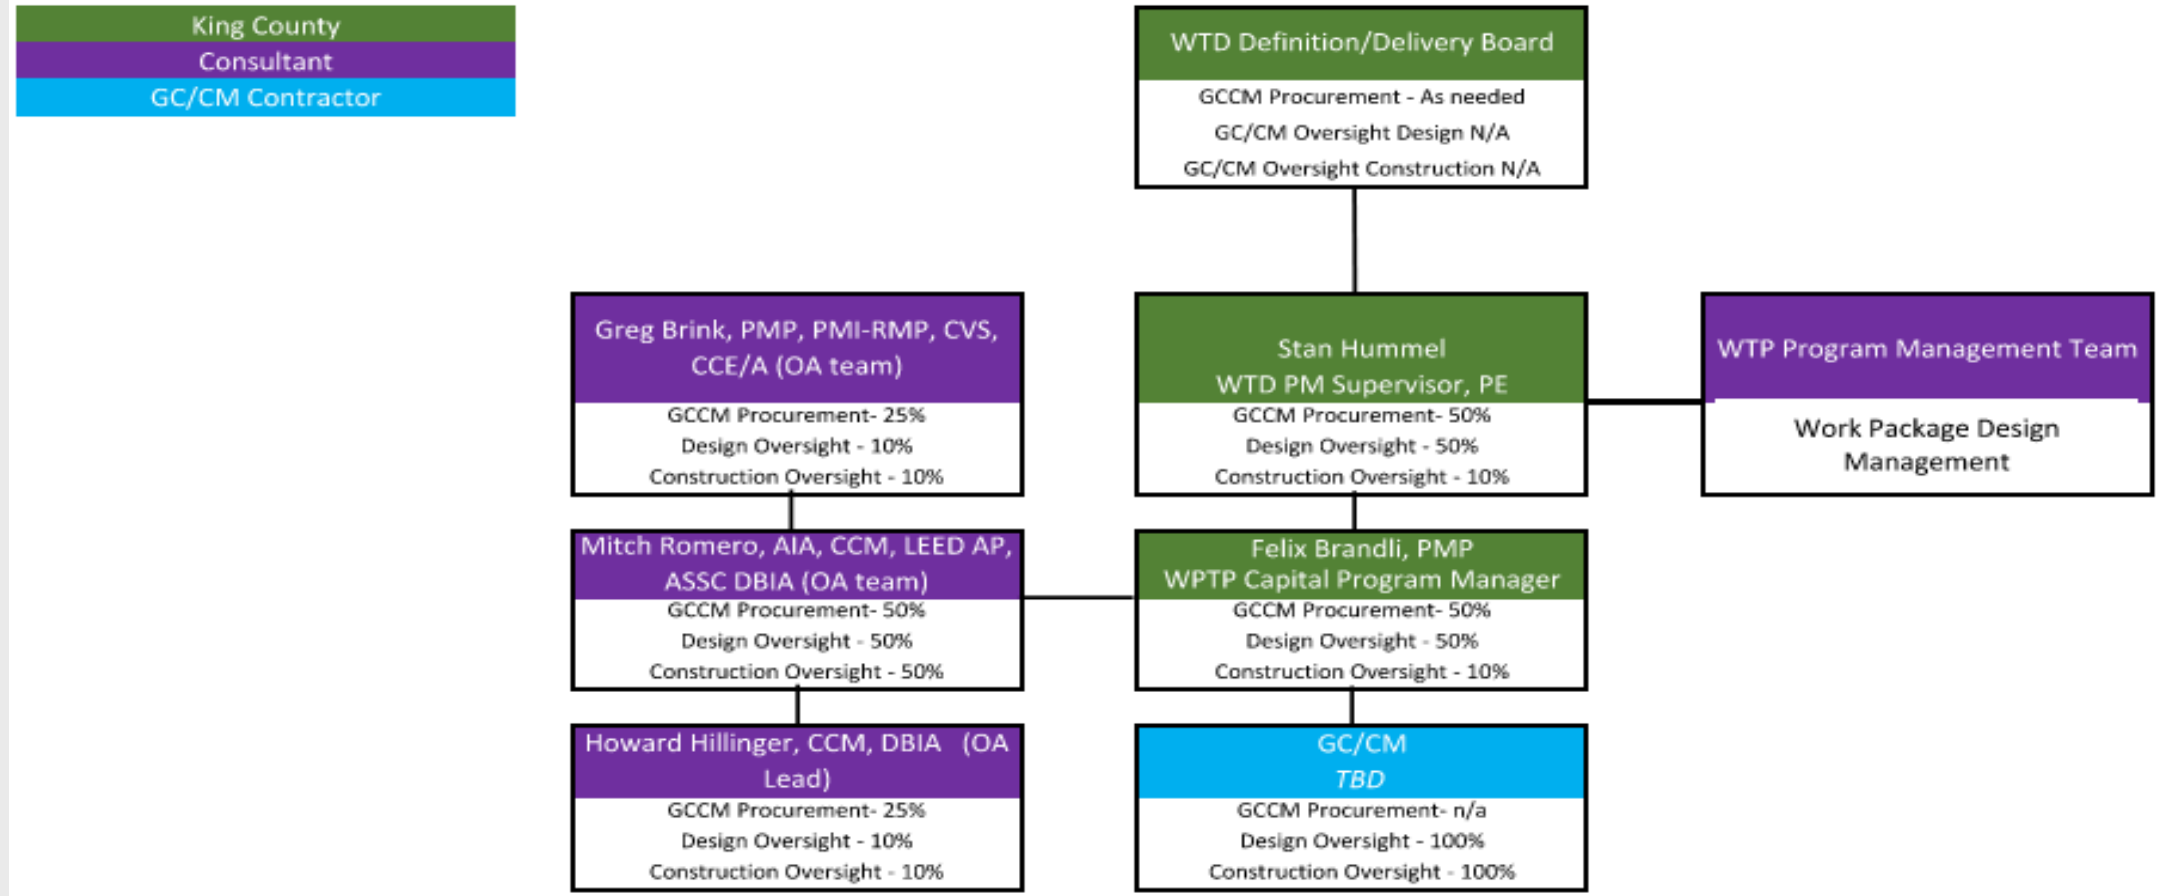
King County
Consultant
GC/CM Contractor

WTD Definition/Delivery Board
GCCM Procurement - As needed
GC/CM Oversight Design N/A
GC/CM Oversight Construction N/A

Greg Brink, PMP, PMI-RMP, CVS, CCE/A (OA team)
GCCM Procurement- 25%
Design Oversight - 10%
Construction Oversight - 10%

Stan Hummel
WTD PM Supervisor, PE
GCCM Procurement- 50%
Design Oversight - 50%
Construction Oversight - 10%

WTP Program Management Team
Work Package Design Management

Mitch Romero, AIA, CCM, LEED AP, ASSC DBIA (OA team)
GCCM Procurement- 50%
Design Oversight - 50%
Construction Oversight - 50%

Felix Brandli, PMP
WPTP Capital Program Manager
GCCM Procurement- 50%
Design Oversight - 50%
Construction Oversight - 10%

Howard Hillinger, CCM, DBIA (OA Lead)
GCCM Procurement- 25%
Design Oversight - 10%
Construction Oversight - 10%

GC/CM
TBD
GCCM Procurement- n/a
Design Oversight - 100%
Construction Oversight - 100%